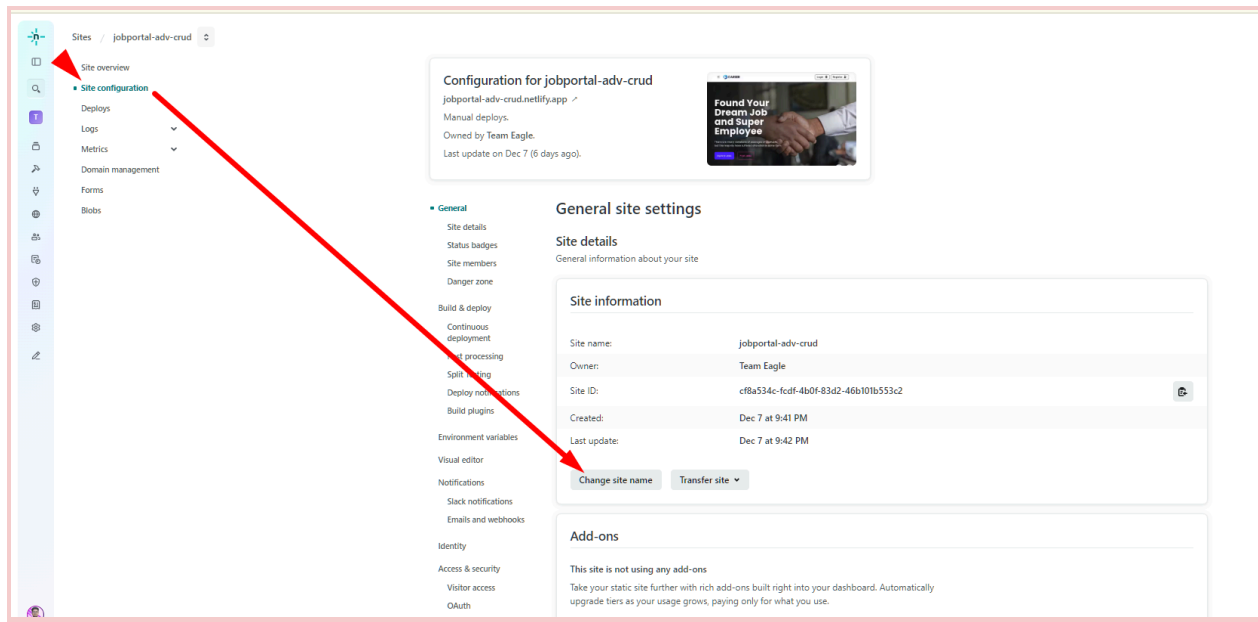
Sites / jobportal-adv-crud

Site overview
Site configuration
Deploys
Logs
Metrics
Domain management
Forms
Blobs

Configuration for jobportal-adv-crud
jobportal-adv-crud.netlify.app
Manual deploys.
Owned by Team Eagle.
Last update on Dec 7 (6 days ago).

Found Your Dream Job and Super Employee

General
Site details
Status badges
Site members
Danger zone
Build & deploy
Continuous deployment
Post processing
Split Testing
Deploy notifications
Build plugins
Environment variables
Visual editor
Notifications
Slack notifications
Emails and webhooks
Identity
Access & security
Visitor access
OAuth

General site settings

Site details
General information about your site

Site information

| | |
|---|---|
| Site name: | jobportal-adv-crud |
| Owner: | Team Eagle |
| Site ID: | cf8a534c-fcdf-4b0f-83d2-46b101b553c2 |
| Created: | Dec 7 at 9:41 PM |
| Last update: | Dec 7 at 9:42 PM |

Change site name
Transfer site

Add-ons

This site is not using any add-ons
Take your static site further with rich add-ons built right into your dashboard. Automatically upgrade tiers as your usage grows, paying only for what you use.